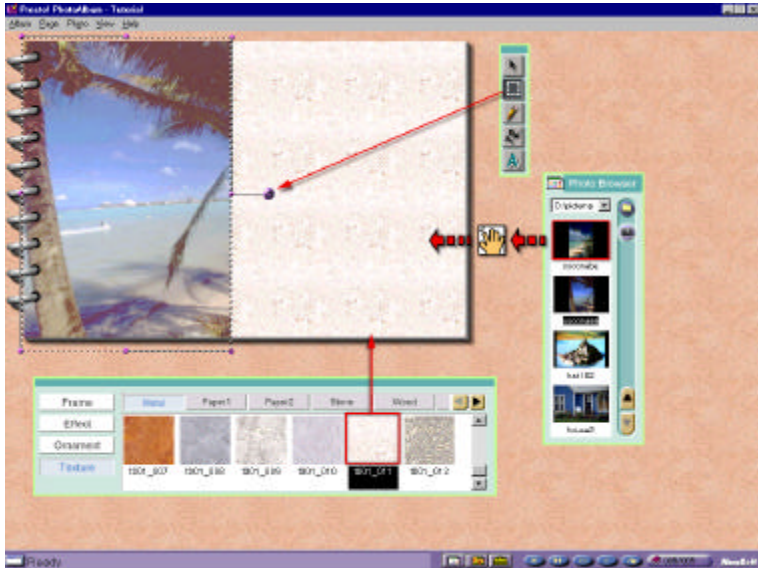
Presto! PhotoAlbum - Tutorial
Album Page Photo View Help

Photo Browser
Diskdemo
coconute
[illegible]
bal182
house2

Frame
Effect
Ornament
Texture
Stone
Paper1
Paper2
Stone
Wood
t80t_007
t80t_008
t80t_009
t80t_010
t80t_011
t80t_012

Ready